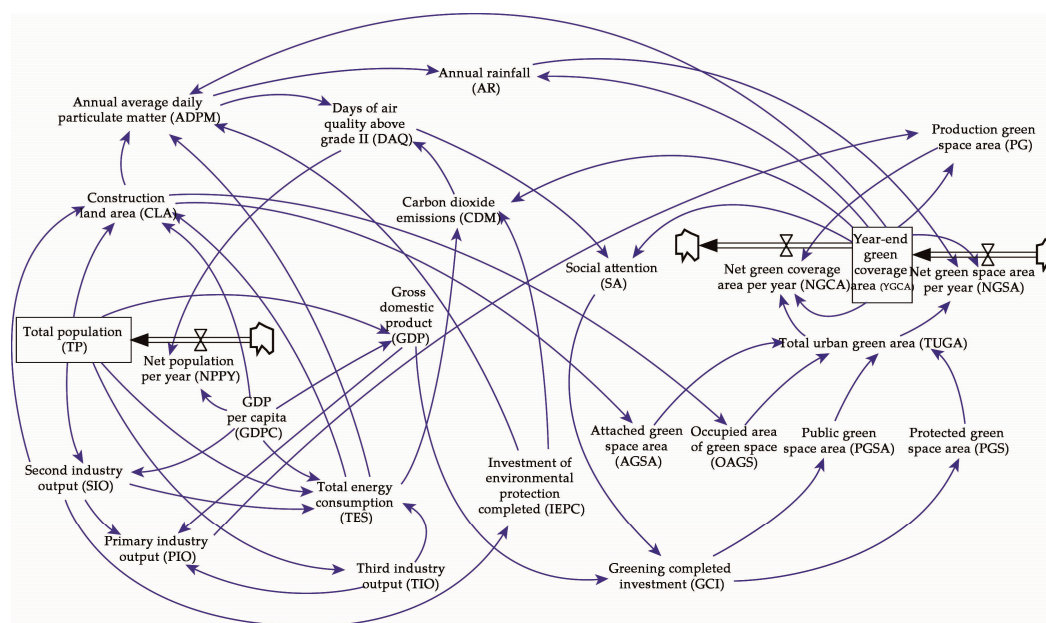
Annual rainfall (AR)

Annual average daily particulate matter (ADPM)

Days of air quality above grade II (DAQ)

Production green space area (PG)

Carbon dioxide emissions (CDM)

Construction land area (CLA)

Year-end green coverage area (YGCA)

Social attention (SA)

Net green coverage area per year (NGCA)

Net green space area per year (NGSA)

Gross domestic product (GDP)

Total population (TP)

Net population per year (NPPY)

Total urban green area (TUGA)

GDP per capita (GDPC)

Attached green space area (AGSA)

Occupied area of green space (OAGS)

Public green space area (PGSA)

Protected green space area (PGS)

Investment of environmental protection completed (IEPC)

Second industry output (SIO)

Total energy consumption (TES)

Primary industry output (PIO)

Third industry output (TIO)

Greening completed investment (GCI)